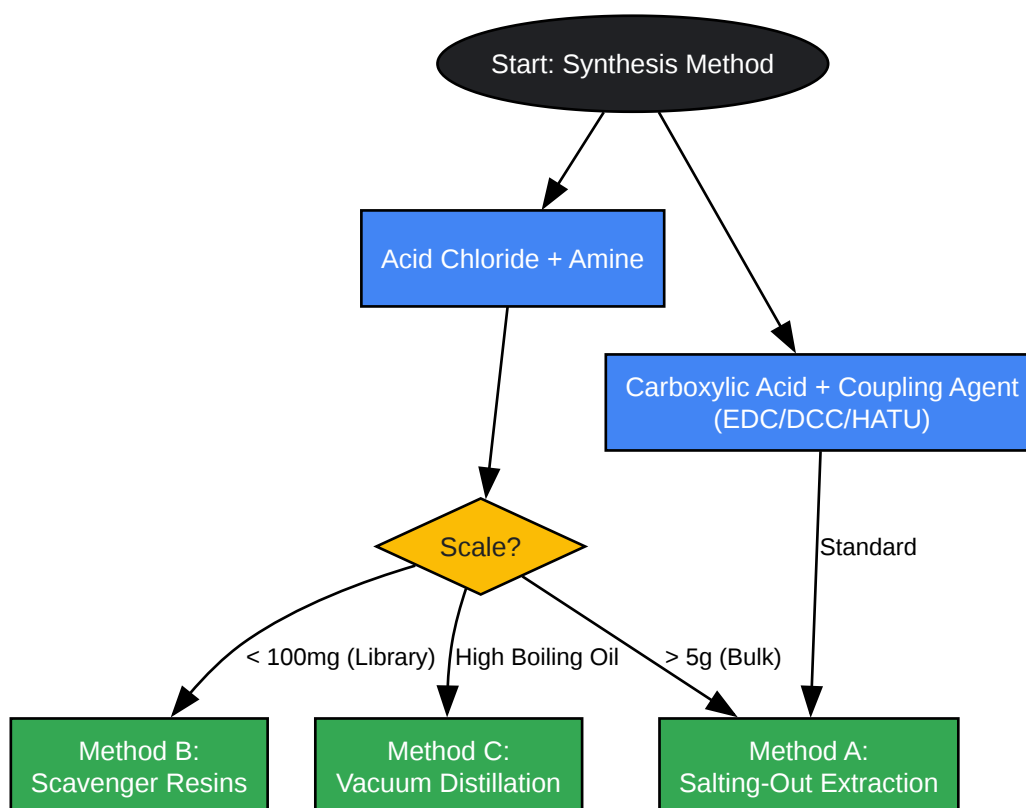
Start: Synthesis Method

Acid Chloride + Amine

Carboxylic Acid + Coupling Agent (EDC/DCC/HATU)

Standard

Scale?

< 100mg (Library)

High Boiling Oil

> 5g (Bulk)

Method B: Scavenger Resins

Method C: Vacuum Distillation

Method A: Salting-Out Extraction